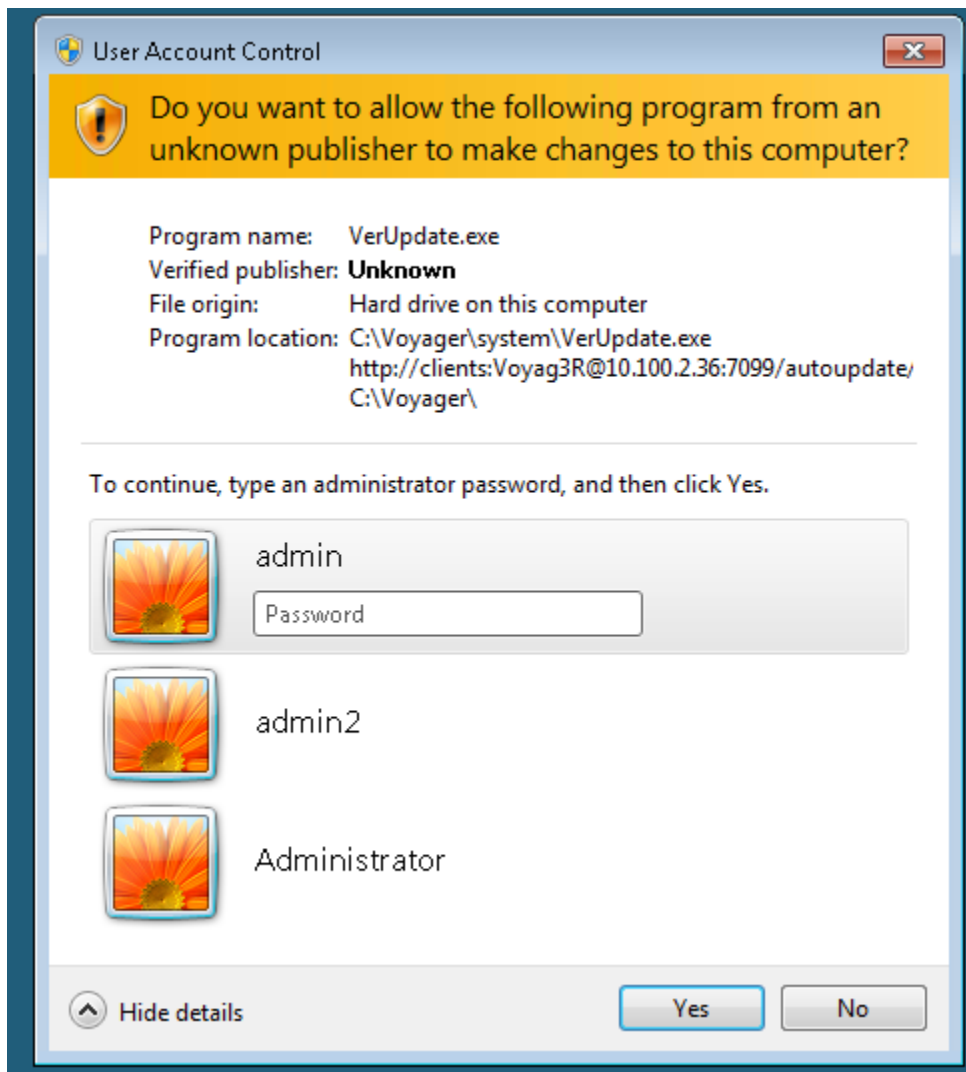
User Account Control

Do you want to allow the following program from an unknown publisher to make changes to this computer?

Program name: VerUpdate.exe
Verified publisher: **Unknown**
File origin: Hard drive on this computer
Program location: C:\Voyager\system\VerUpdate.exe http://clients:Voyag3R@10.100.2.36:7099/autoupdate/ C:\Voyager\

To continue, type an administrator password, and then click Yes.

admin

Password

admin2

Administrator

Hide details

Yes

No